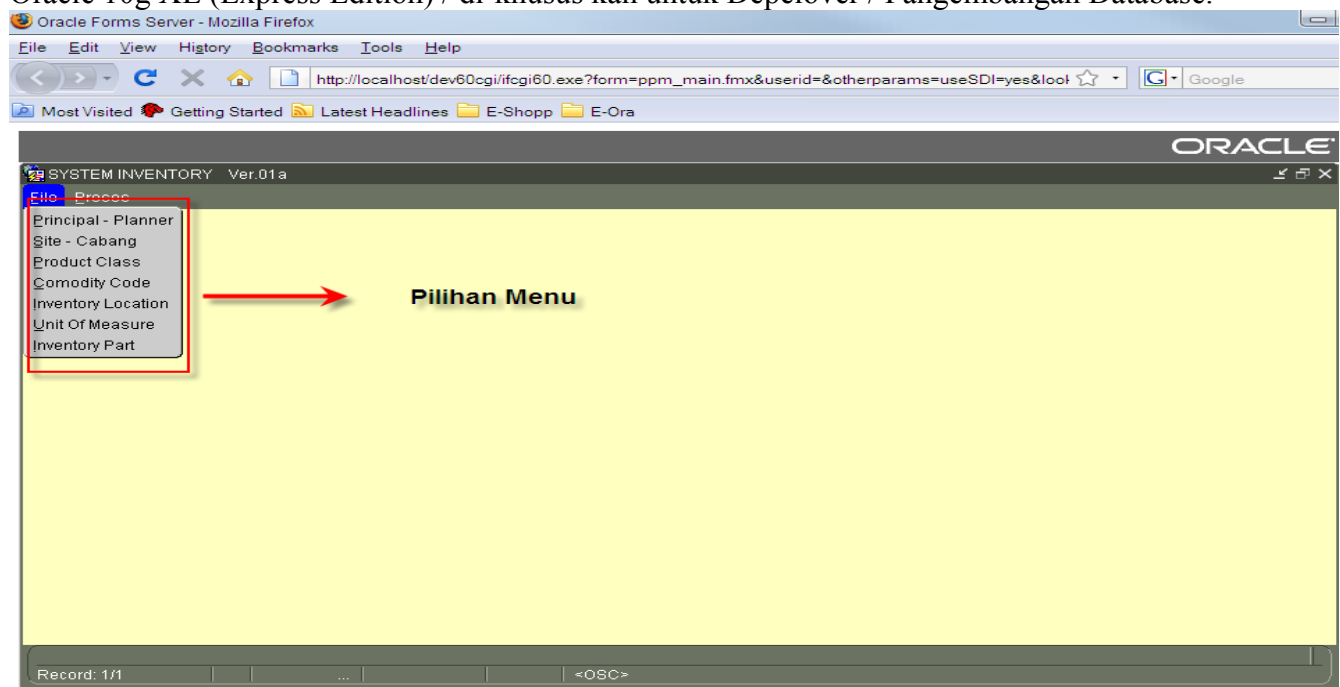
Oracle 10g XE (Express Edition) / di khusus kan untuk Depelover / Pangembangan Database.

Oracle Forms Server - Mozilla Firefox

File Edit View History Bookmarks Tools Help

http://localhost/dev60cgi/ifcgi60.exe?form=ppm_main.fmx&userid=&otherparams=useSDI=yes&lool

Google

Most Visited Getting Started Latest Headlines E-Shopp E-Ora

ORACLE

SYSTEM INVENTORY Ver.01a

File Proces

Principal - Planner
Site - Cabang
Product Class
Comodity Code
Inventory Location
Unit Of Measure
Inventory Part

Pilihan Menu

Record: 1/1 ... <OSC>